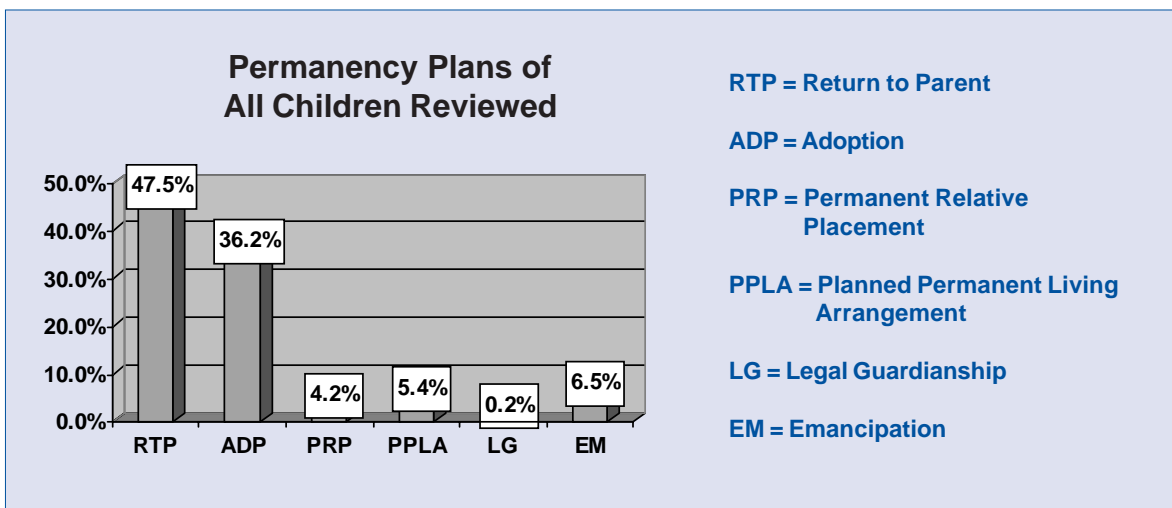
Permanency Plans of All Children Reviewed

50.0%
40.0%
30.0%
20.0%
10.0%
0.0%

47.5%
36.2%
4.2%
5.4%
0.2%
6.5%

RTP
ADP
PRP
PPLA
LG
EM

RTP = Return to Parent

ADP = Adoption

PRP = Permanent Relative Placement

PPLA = Planned Permanent Living Arrangement

LG = Legal Guardianship

EM = Emancipation